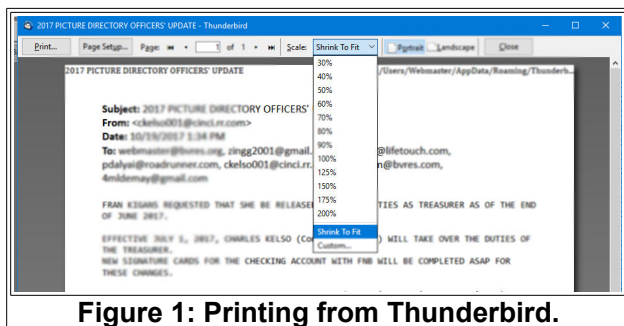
2017 PICTURE DIRECTORY OFFICERS' UPDATE - Thunderbird

Print... Page Setup... Page: 1 of 1 Scale: Shrink To Fit Portrait Landscape Close

2017 PICTURE DIRECTORY OFFICERS' UPDATE

30%
40%
50%
60%
70%
80%
90%
100%
125%
150%
175%
200%
Shrink To Fit
Custom...

/Users/Webmaster/AppData/Roaming/Thunderb...

Subject: 2017 PICTURE DIRECTORY OFFICERS'
From: <ckelso001@cinci.rr.com>
Date: 10/19/2017 1:34 PM
To: webmaster@bvres.org, zingg2001@gmail. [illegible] @lifetouch.com, pdalyai@roadrunner.com, ckelso001@cinci.rr. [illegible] n@bvres.com, 4mldemay@gmail.com

FRAN KIGANS REQUESTED THAT SHE BE RELEASE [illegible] TIES AS TREASURER AS OF THE END OF JUNE 2017.

EFFECTIVE JULY 1, 2017, CHARLES KELSO (Co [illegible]) WILL TAKE OVER THE DUTIES OF THE TREASURER.
NEW SIGNATURE CARDS FOR THE CHECKING ACCOUNT WITH FNB WILL BE COMPLETED ASAP FOR THESE CHANGES.

Figure 1: Printing from Thunderbird.